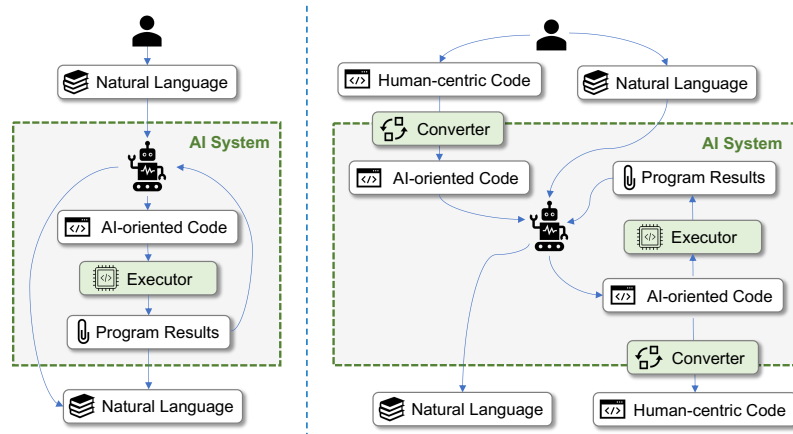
Natural Language

AI System

AI-oriented Code

Executor

Program Results

Natural Language

Human-centric Code

Natural Language

Converter

AI System

AI-oriented Code

Program Results

Executor

AI-oriented Code

Converter

Natural Language

Human-centric Code